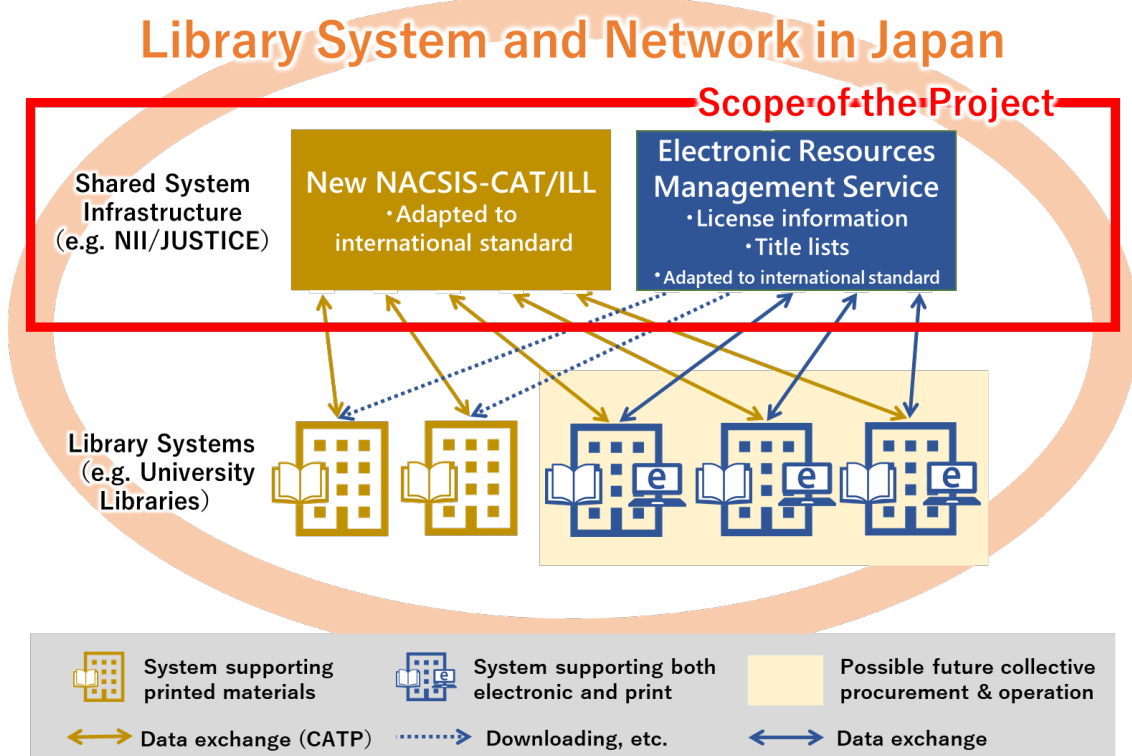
Library System and Network in Japan

Scope of the Project

Shared System Infrastructure (e.g. NII/JUSTICE)

New NACSIS-CAT/ILL
・Adapted to international standard

Electronic Resources Management Service
・License information
・Title lists
・Adapted to international standard

Library Systems (e.g. University Libraries)

System supporting printed materials

System supporting both electronic and print

Possible future collective procurement & operation

Data exchange (CATP)

Downloading, etc.

Data exchange